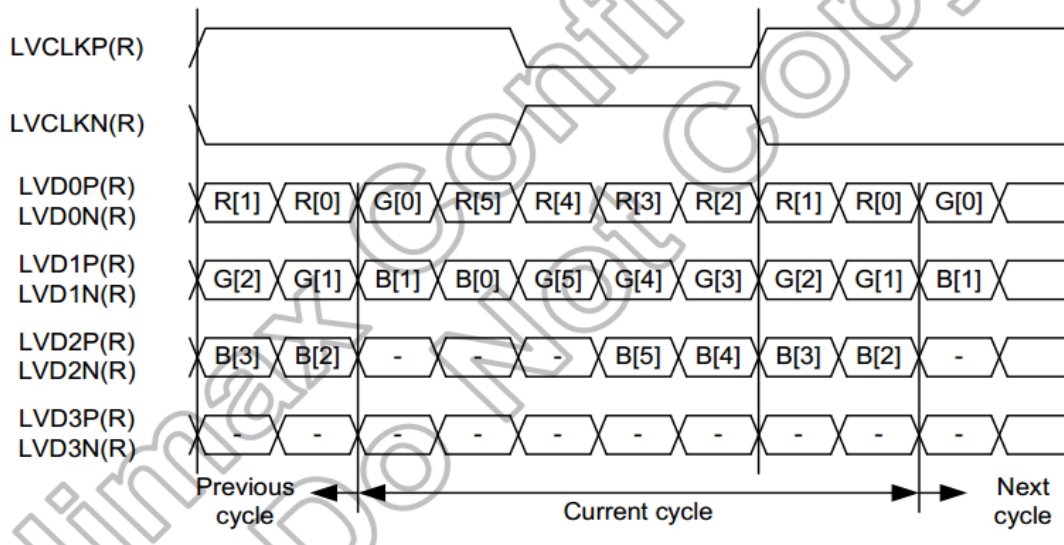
LVCLKP(R)

LVCLKN(R)

LVD0P(R)
LVD0N(R)
R[1] R[0] G[0] R[5] R[4] R[3] R[2] R[1] R[0] G[0]

LVD1P(R)
LVD1N(R)
G[2] G[1] B[1] B[0] G[5] G[4] G[3] G[2] G[1] B[1]

LVD2P(R)
LVD2N(R)
B[3] B[2] - - - B[5] B[4] B[3] B[2] -

LVD3P(R)
LVD3N(R)
- - - - - - - - - -

Previous cycle
Current cycle
Next cycle

Himax Confidential Do Not Copy